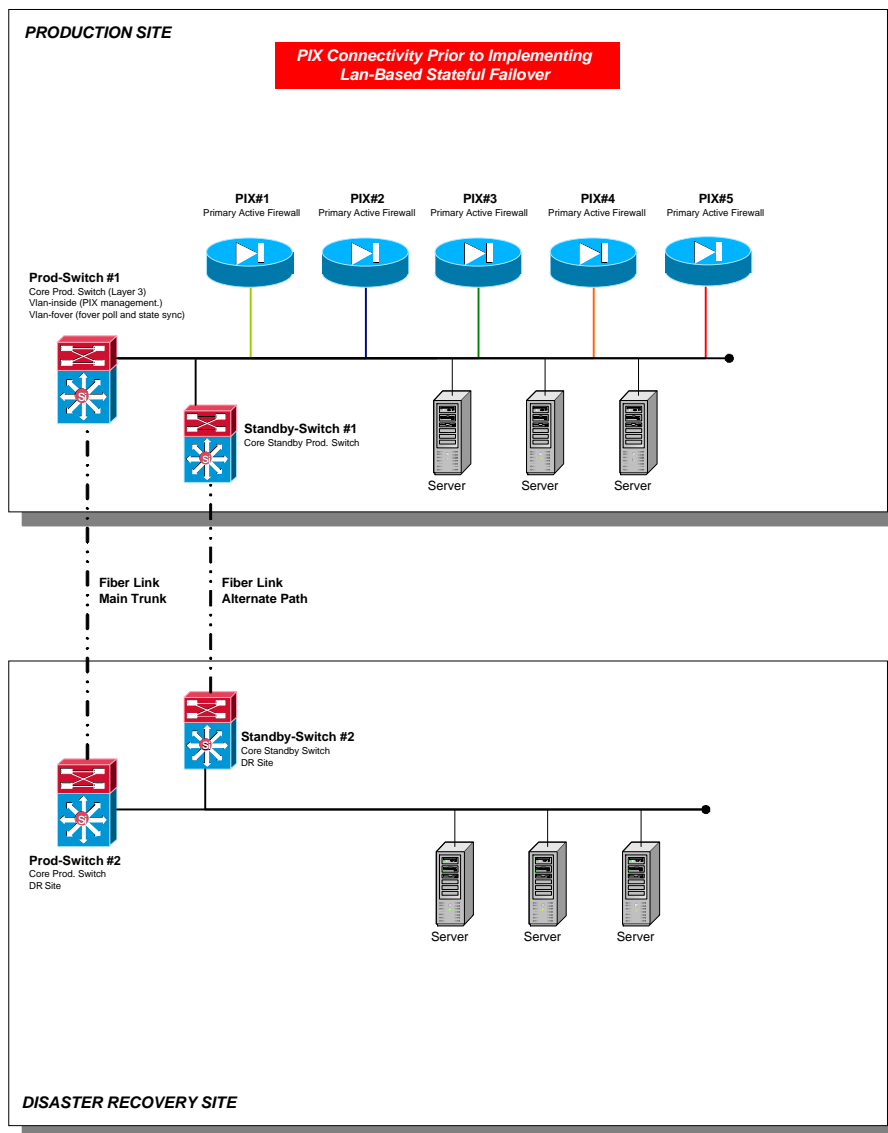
PRODUCTION SITE

PIX Connectivity Prior to Implementing Lan-Based Stateful Failover

PIX#1
Primary Active Firewall

PIX#2
Primary Active Firewall

PIX#3
Primary Active Firewall

PIX#4
Primary Active Firewall

PIX#5
Primary Active Firewall

Prod-Switch #1
Core Prod. Switch (Layer 3)
Vlan-inside (PIX management.)
Vlan-fover (fover poll and state sync)

Si

Standby-Switch #1
Core Standby Prod. Switch

Si

Server

Server

Server

Fiber Link
Main Trunk

Fiber Link
Alternate Path

Si

Standby-Switch #2
Core Standby Switch
DR Site

Si

Prod-Switch #2
Core Prod. Switch
DR Site

Server

Server

Server

DISASTER RECOVERY SITE